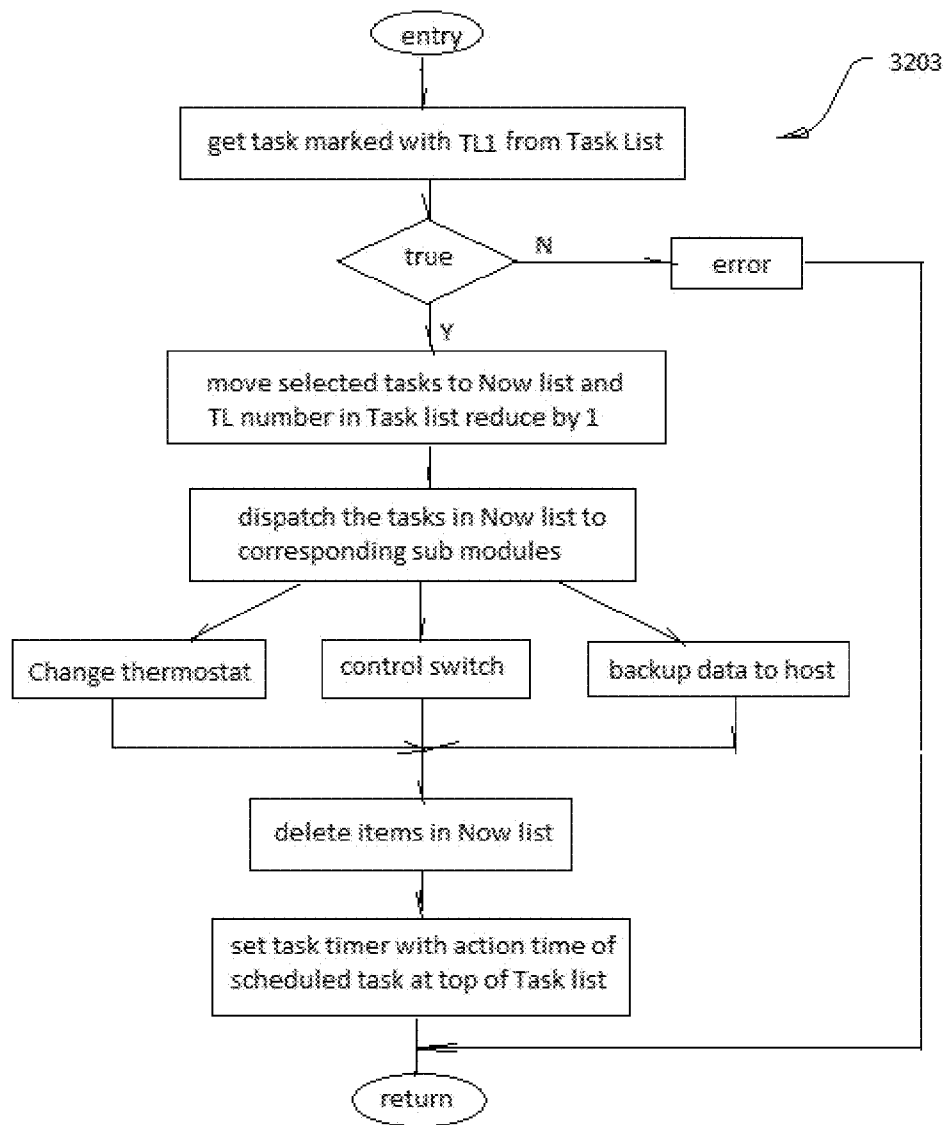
entry

3203

get task marked with TL1 from Task List

true

N

error

Y

move selected tasks to Now list and TL number in Task list reduce by 1

dispatch the tasks in Now list to corresponding sub modules

Change thermostat

control switch

backup data to host

delete items in Now list

set task timer with action time of scheduled task at top of Task list

return